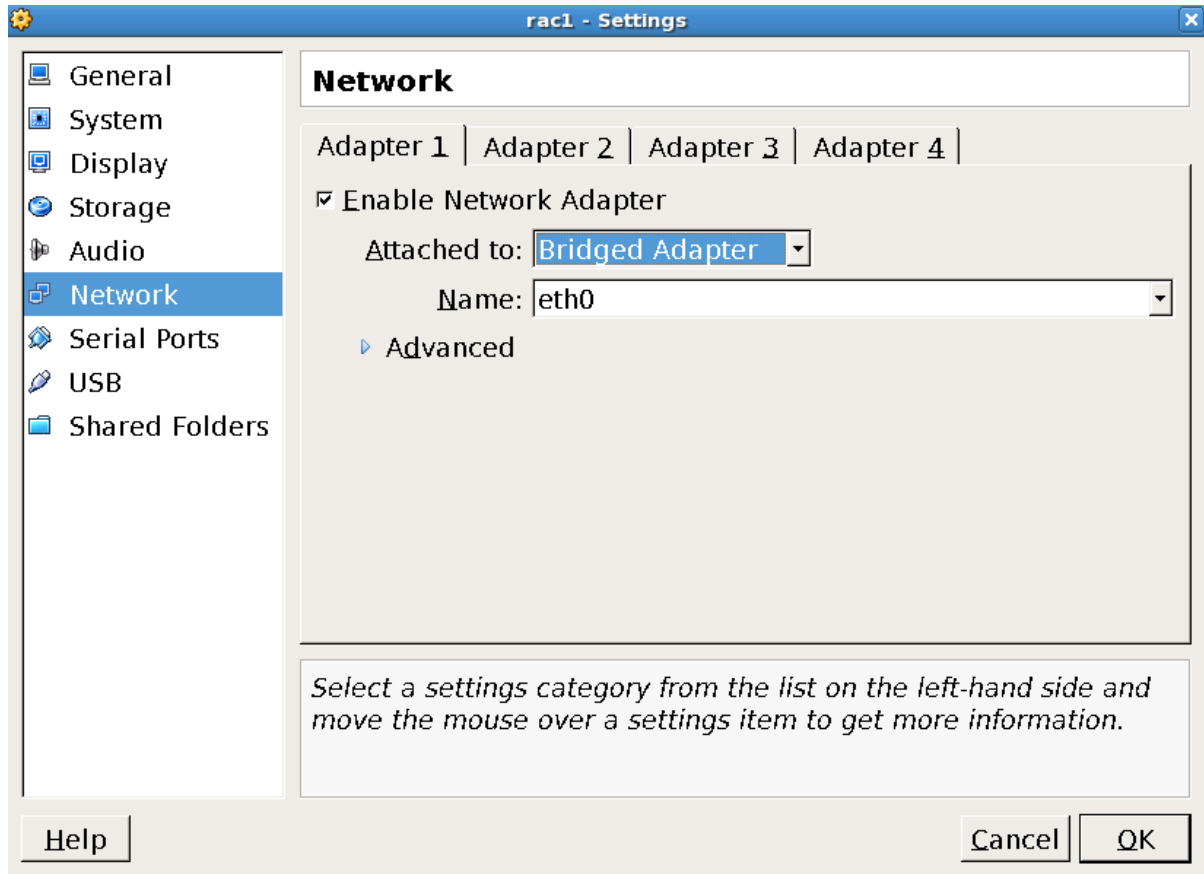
rac1 - Settings

General
System
Display
Storage
Audio
Network
Serial Ports
USB
Shared Folders

Network

Adapter 1 | Adapter 2 | Adapter 3 | Adapter 4

Enable Network Adapter

Attached to: Bridged Adapter

Name: eth0

Advanced

Select a settings category from the list on the left-hand side and move the mouse over a settings item to get more information.

Help

Cancel

OK